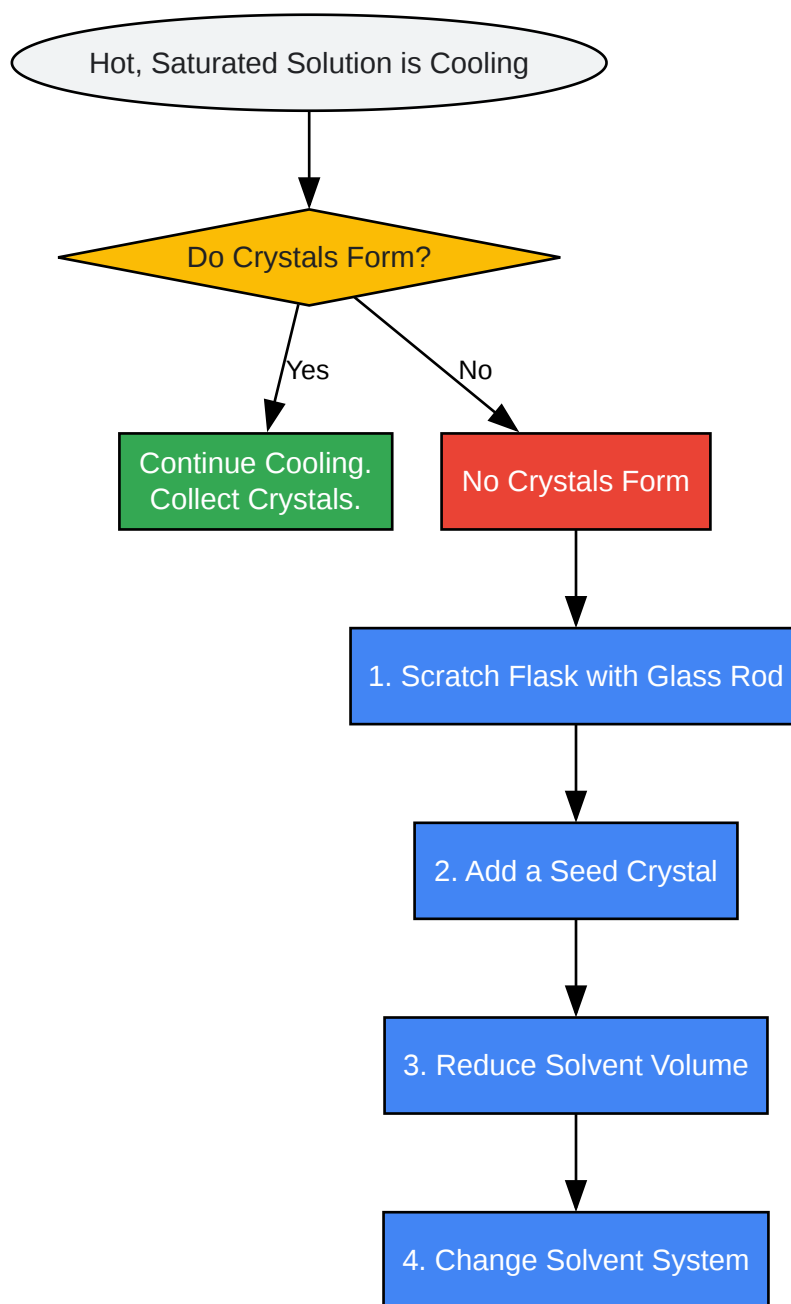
Hot, Saturated Solution is Cooling

Do Crystals Form?

Yes

No

Continue Cooling. Collect Crystals.

No Crystals Form

1. Scratch Flask with Glass Rod

2. Add a Seed Crystal

3. Reduce Solvent Volume

4. Change Solvent System